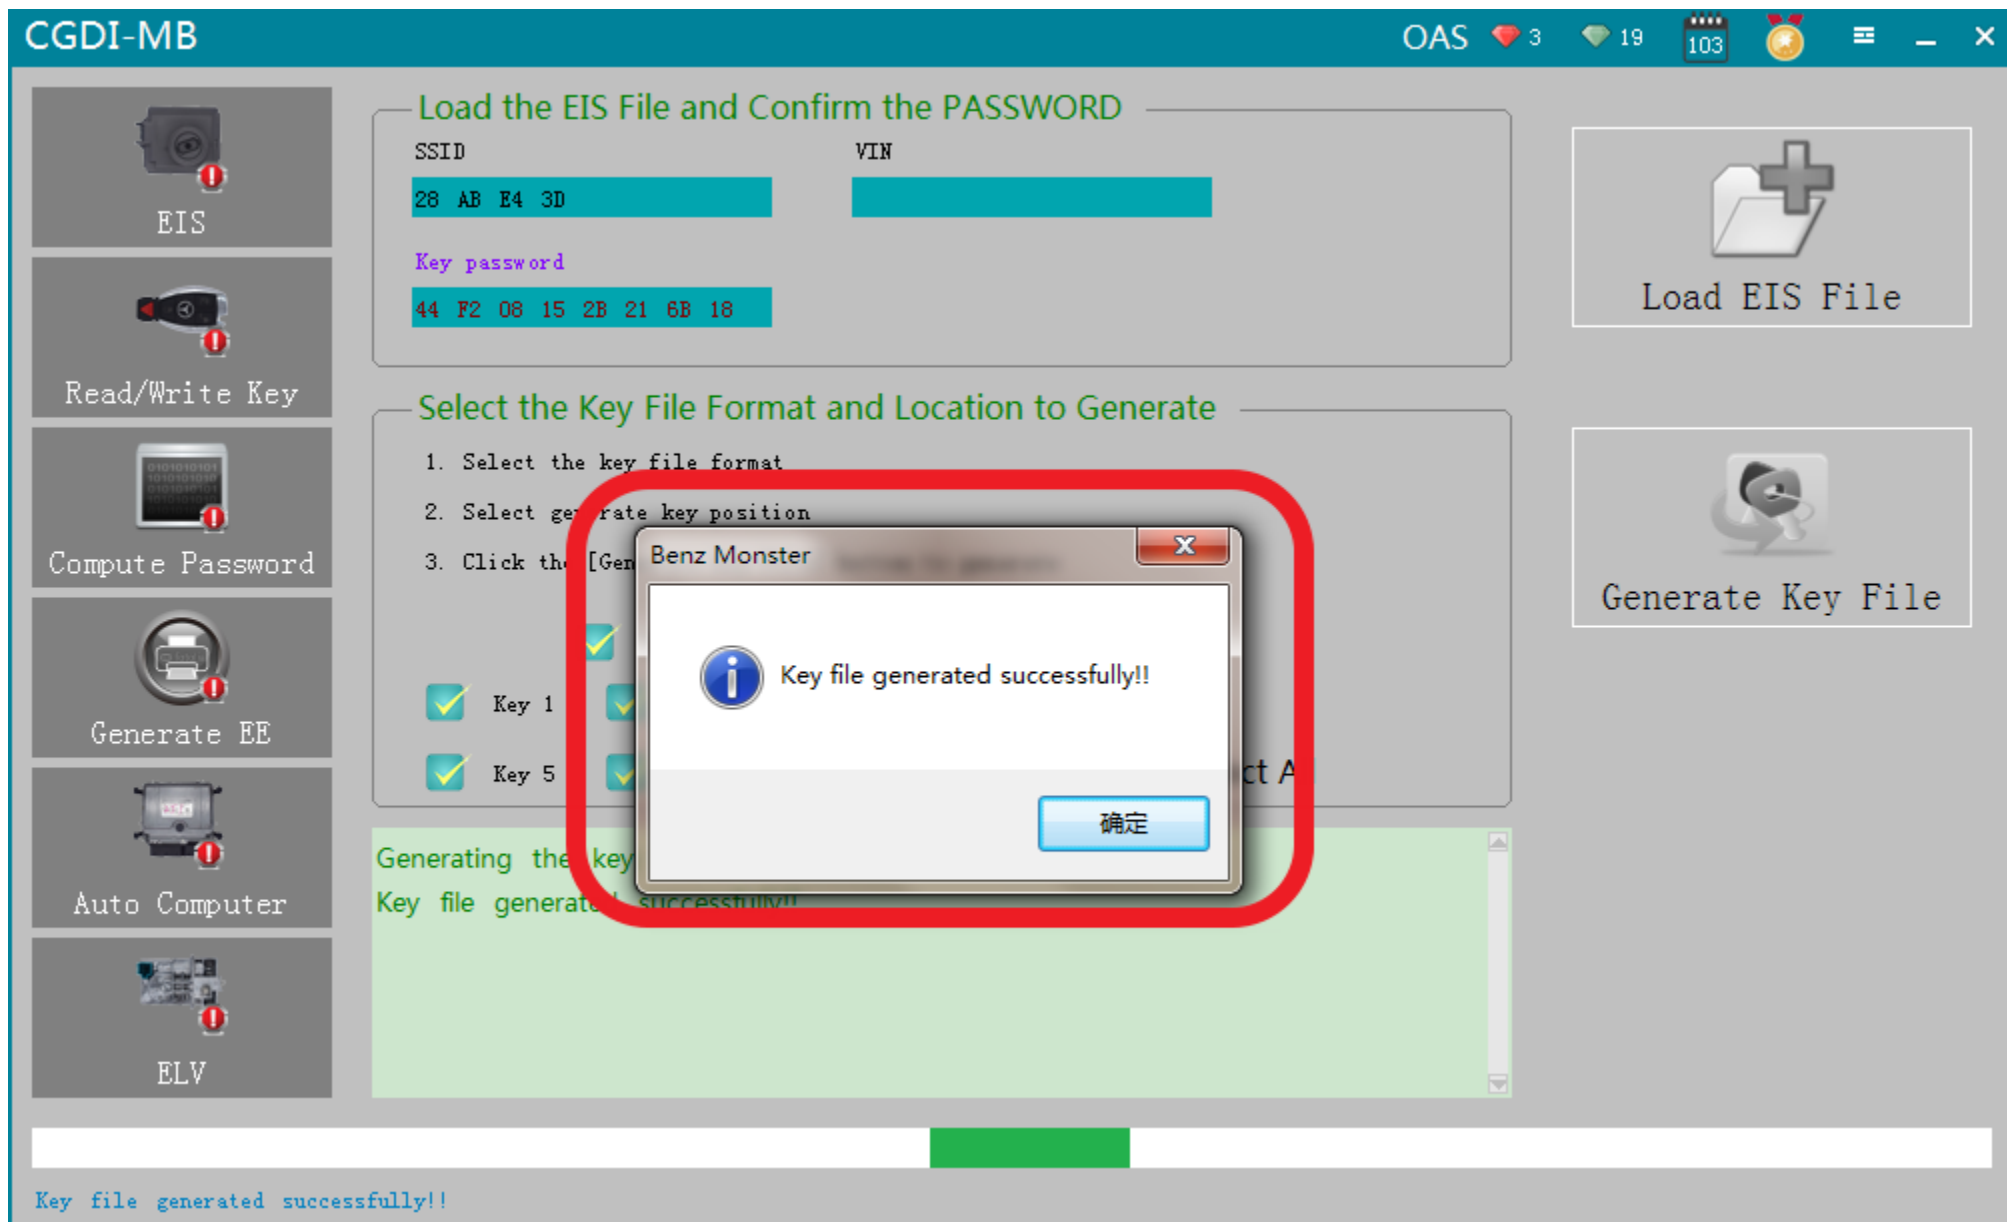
CGDI-MB

OAS 3 19 103

EIS

Read/Write Key

Compute Password

Generate EE

Auto Computer

ELV

Load the EIS File and Confirm the PASSWORD

SSID

28 AB E4 3D

VIN

Key password

44 F2 08 15 2B 21 6B 18

Load EIS File

Select the Key File Format and Location to Generate

1. Select the key file format

2. Select ge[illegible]rate key position

3. Click th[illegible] [Gen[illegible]

Key 1

Key 5

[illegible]ct A

Generate Key File

Benz Monster

Key file generated successfully!!

确定

Generating the key

Key file generat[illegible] successfully!!

Key file generated successfully!!